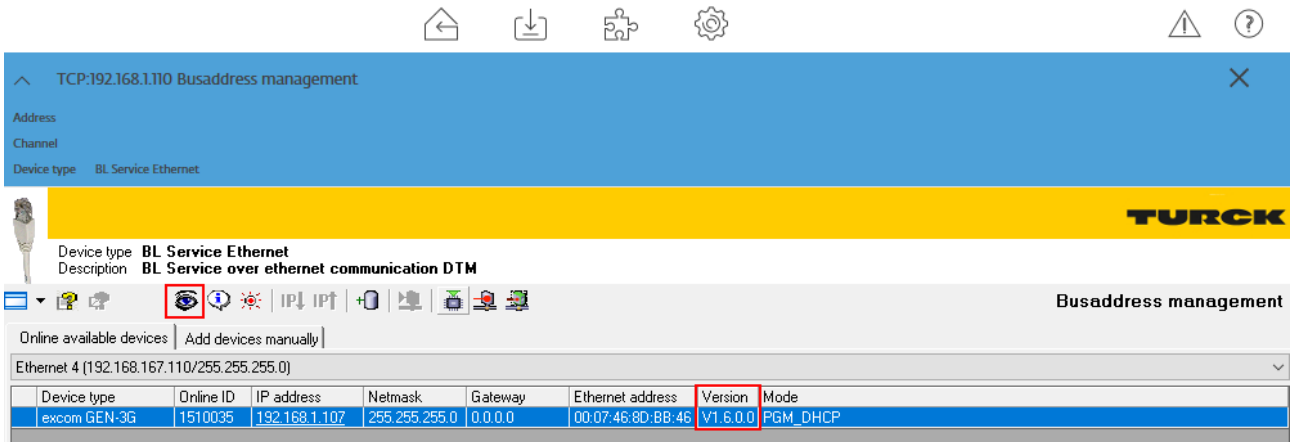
TCP:192.168.1.110 Busaddress management

Address
Channel
Device type BL Service Ethernet

TURCK

Device type BL Service Ethernet
Description BL Service over ethernet communication DTM

IP IP

Busaddress management

Online available devices | Add devices manually

Ethernet 4 (192.168.167.110/255.255.255.0)

| Device type | Online ID | IP address | Netmask | Gateway | Ethernet address | Version | Mode |
|---|---|---|---|---|---|---|---|
| excom GEN-3G | 1510035 | 192.168.1.107 | 255.255.255.0 | 0.0.0.0 | 00:07:46:8D:BB:46 | V1.6.0.0 | PGM_DHCP |